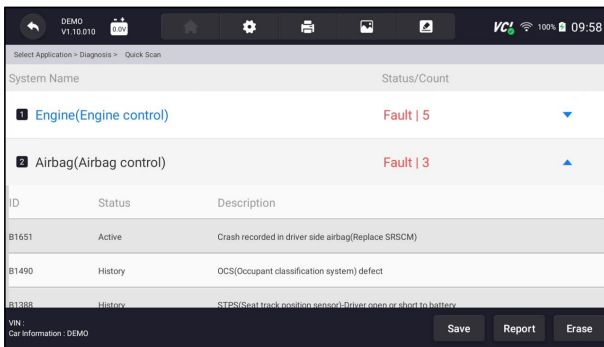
DEMO
V1.10.010
0.0V

VCI 100% 09:58

Select Application > Diagnosis > Quick Scan

System Name

Status/Count

1 Engine(Engine control)

Fault | 5

2 Airbag(Airbag control)

Fault | 3

| ID | Status | Description |
|---|---|---|
| B1651 | Active | Crash recorded in driver side airbag(Replace SRSCM) |
| B1490 | History | OCS(Occupant classification system) defect |
| B1388 | History | STPS(Seat track position sensor)-Driver open or short to battery |

VIN :
Car Information : DEMO

Save

Report

Erase